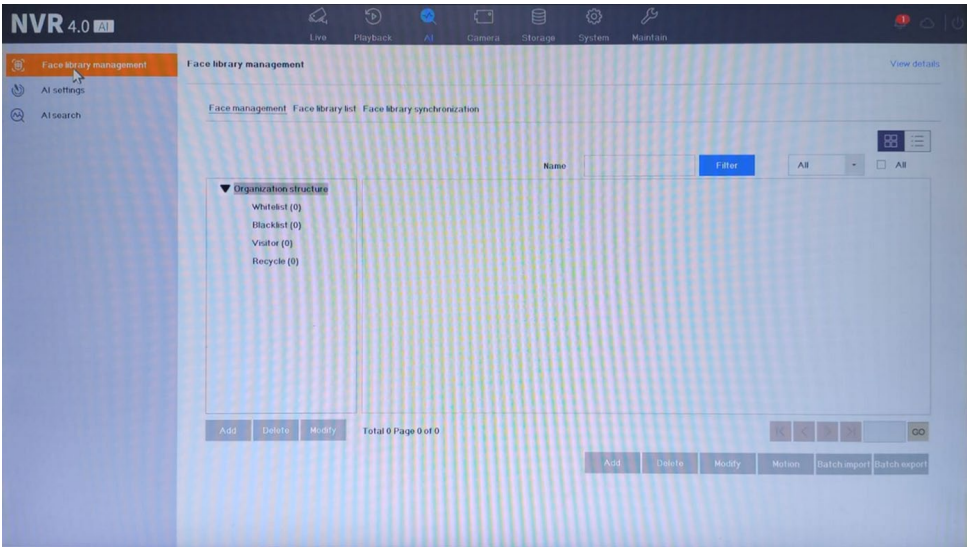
NVR 4.0 AI

Live Playback AI Camera Storage System Maintain

Face library management
AI settings
AI search

Face library management

View details

Face management Face library list Face library synchronization

Name Filter All All

▼ Organization structure
Whitelist (0)
Blacklist (0)
Visitor (0)
Recycle (0)

Add Delete Modify Total 0 Page 0 of 0

GO

Add Delete Modify Motion Batch import Batch export